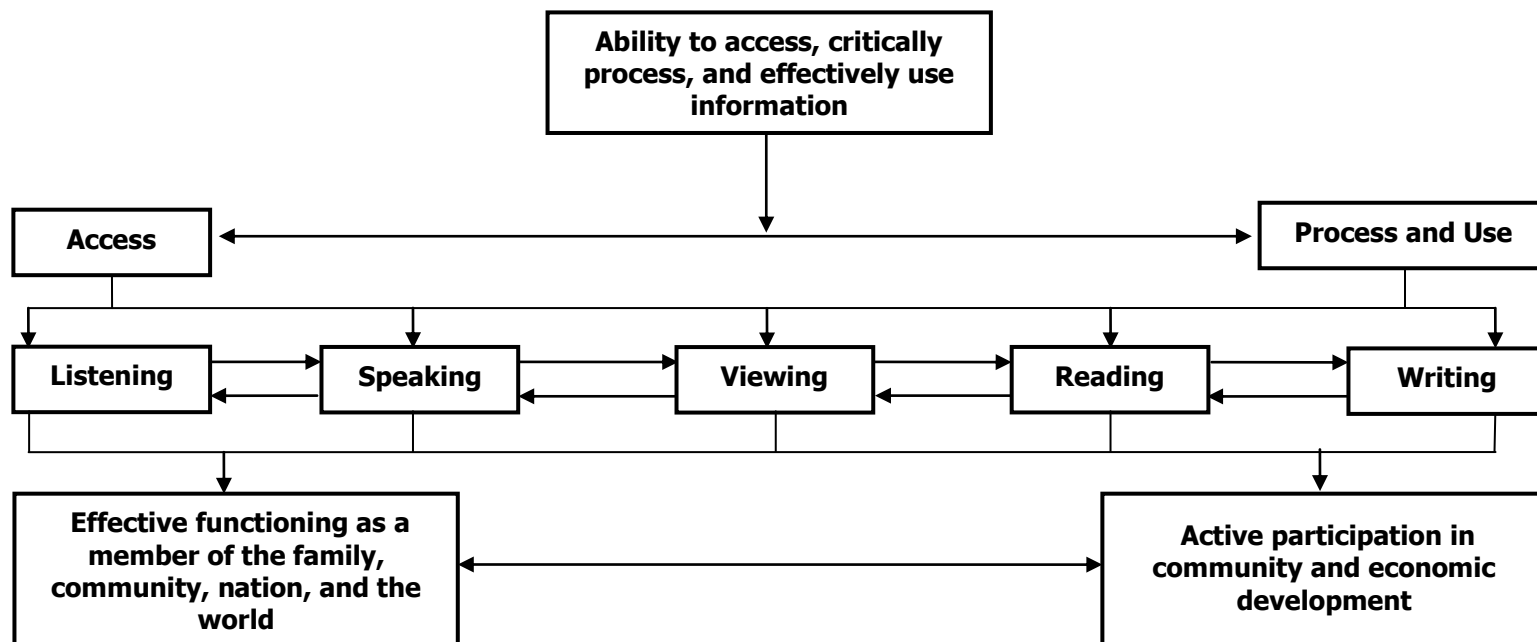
Ability to access, critically process, and effectively use information

Access

Process and Use

Listening

Speaking

Viewing

Reading

Writing

Effective functioning as a member of the family, community, nation, and the world

Active participation in community and economic development